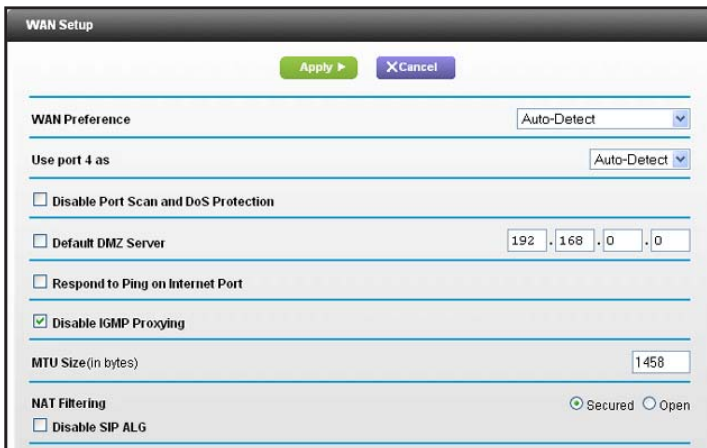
WAN Setup

Apply ▶ XCancel

WAN Preference Auto-Detect

Use port 4 as Auto-Detect

Disable Port Scan and DoS Protection

Default DMZ Server 192 . 168 . 0 . 0

Respond to Ping on Internet Port

Disable IGMP Proxying

MTU Size(in bytes) 1458

NAT Filtering Secured Open

Disable SIP ALG